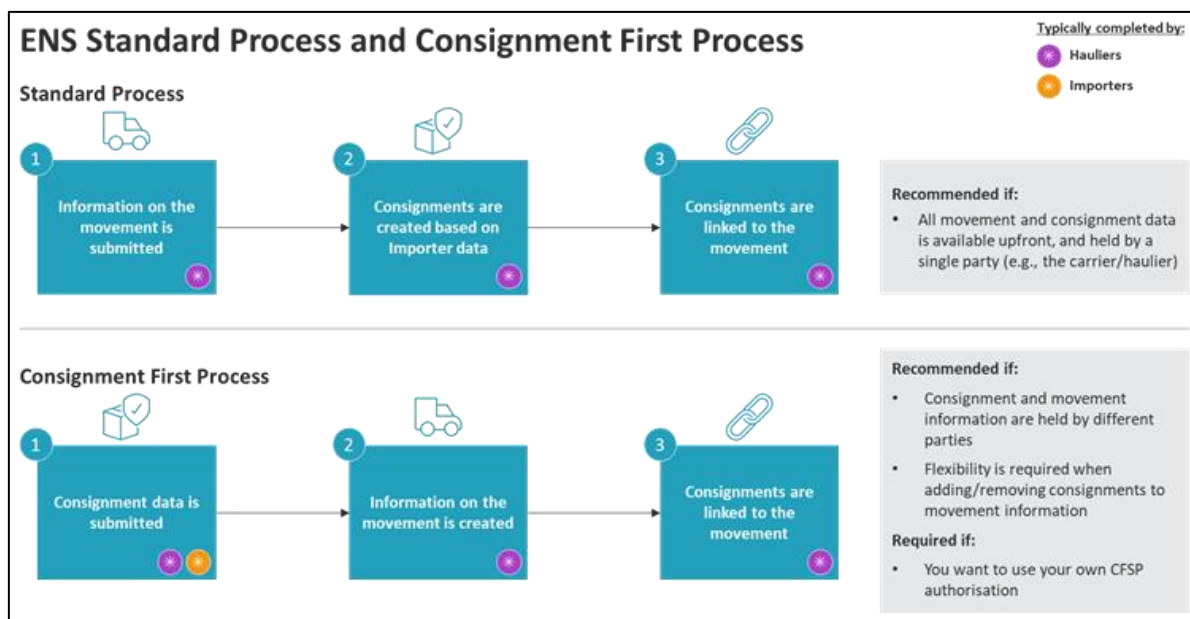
ENS Standard Process and Consignment First Process

Typically completed by:
Hauliers
Importers

Standard Process

1
Information on the movement is submitted

2
Consignments are created based on Importer data

3
Consignments are linked to the movement

Recommended if:
• All movement and consignment data is available upfront, and held by a single party (e.g., the carrier/haulier)

Consignment First Process

1
Consignment data is submitted

2
Information on the movement is created

3
Consignments are linked to the movement

Recommended if:
• Consignment and movement information are held by different parties
• Flexibility is required when adding/removing consignments to movement information

Required if:
• You want to use your own CFSP authorisation